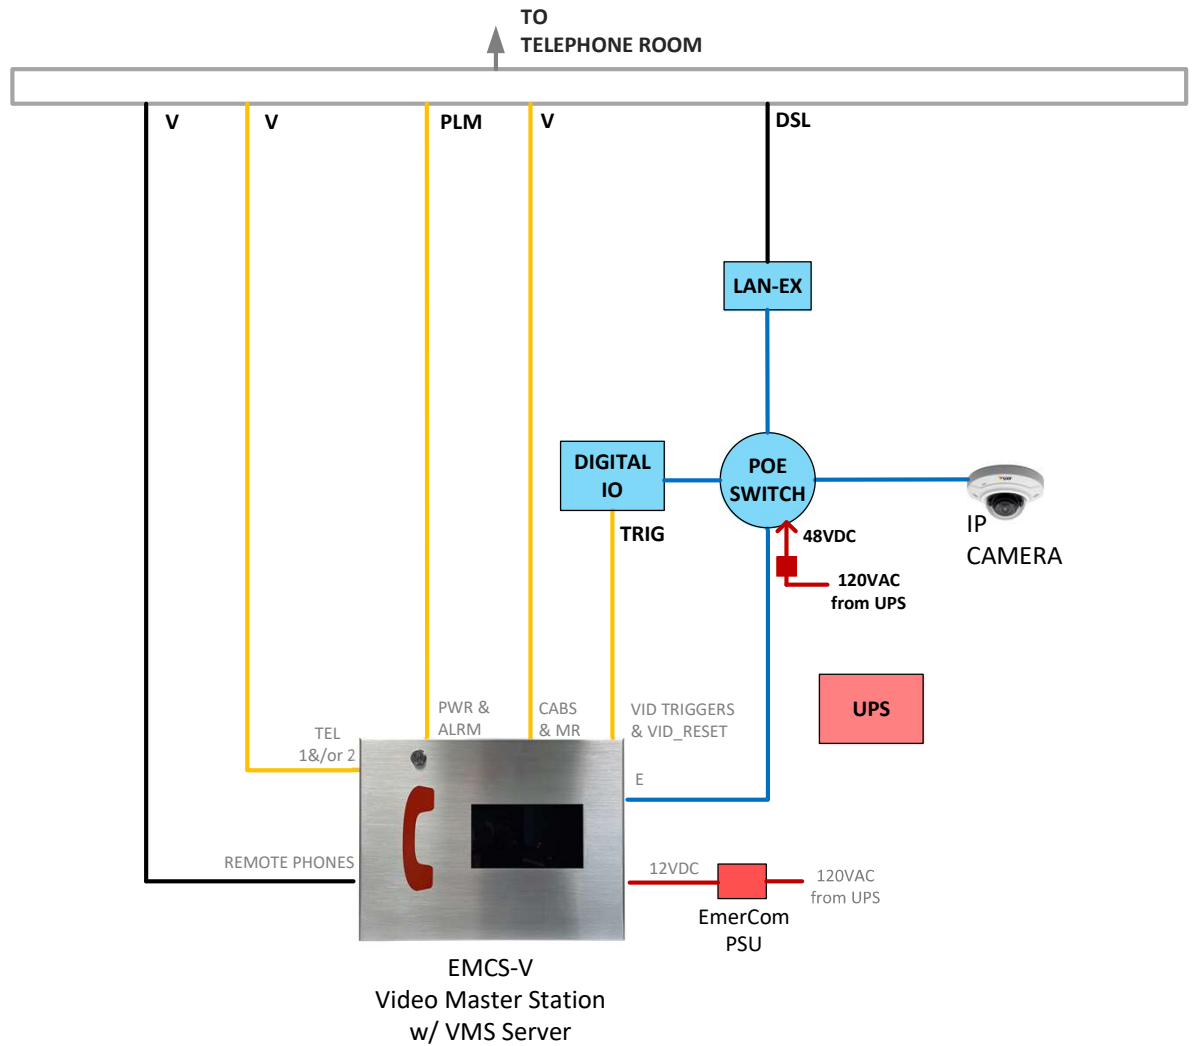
TO
TELEPHONE ROOM

V

V

PLM

V

DSL

LAN-EX

DIGITAL IO

POE SWITCH

TRIG

48VDC

120VAC from UPS

IP CAMERA

UPS

PWR & ALRM

CABS & MR

VID TRIGGERS & VID_RESET

TEL 1&/or 2

E

REMOTE PHONES

12VDC

120VAC from UPS

EmerCom PSU

EMCS-V
Video Master Station
w/ VMS Server